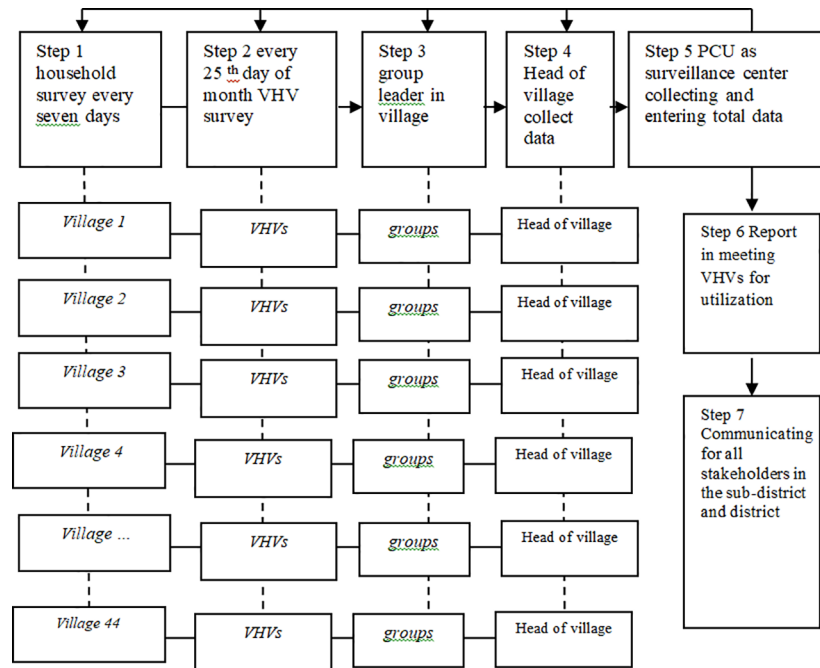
Step 1 household survey every seven days

Step 2 every 25 $^{th}$ day of month VHV survey

Step 3 group leader in village

Step 4 Head of village collect data

Step 5 PCU as surveillance center collecting and entering total data

Village 1

VHVs

groups

Head of village

Village 2

VHVs

groups

Head of village

Village 3

VHVs

groups

Head of village

Village 4

VHVs

groups

Head of village

Village ...

VHVs

groups

Head of village

Village 44

VHVs

groups

Head of village

Step 6 Report in meeting VHVs for utilization

Step 7 Communicating for all stakeholders in the sub-district and district